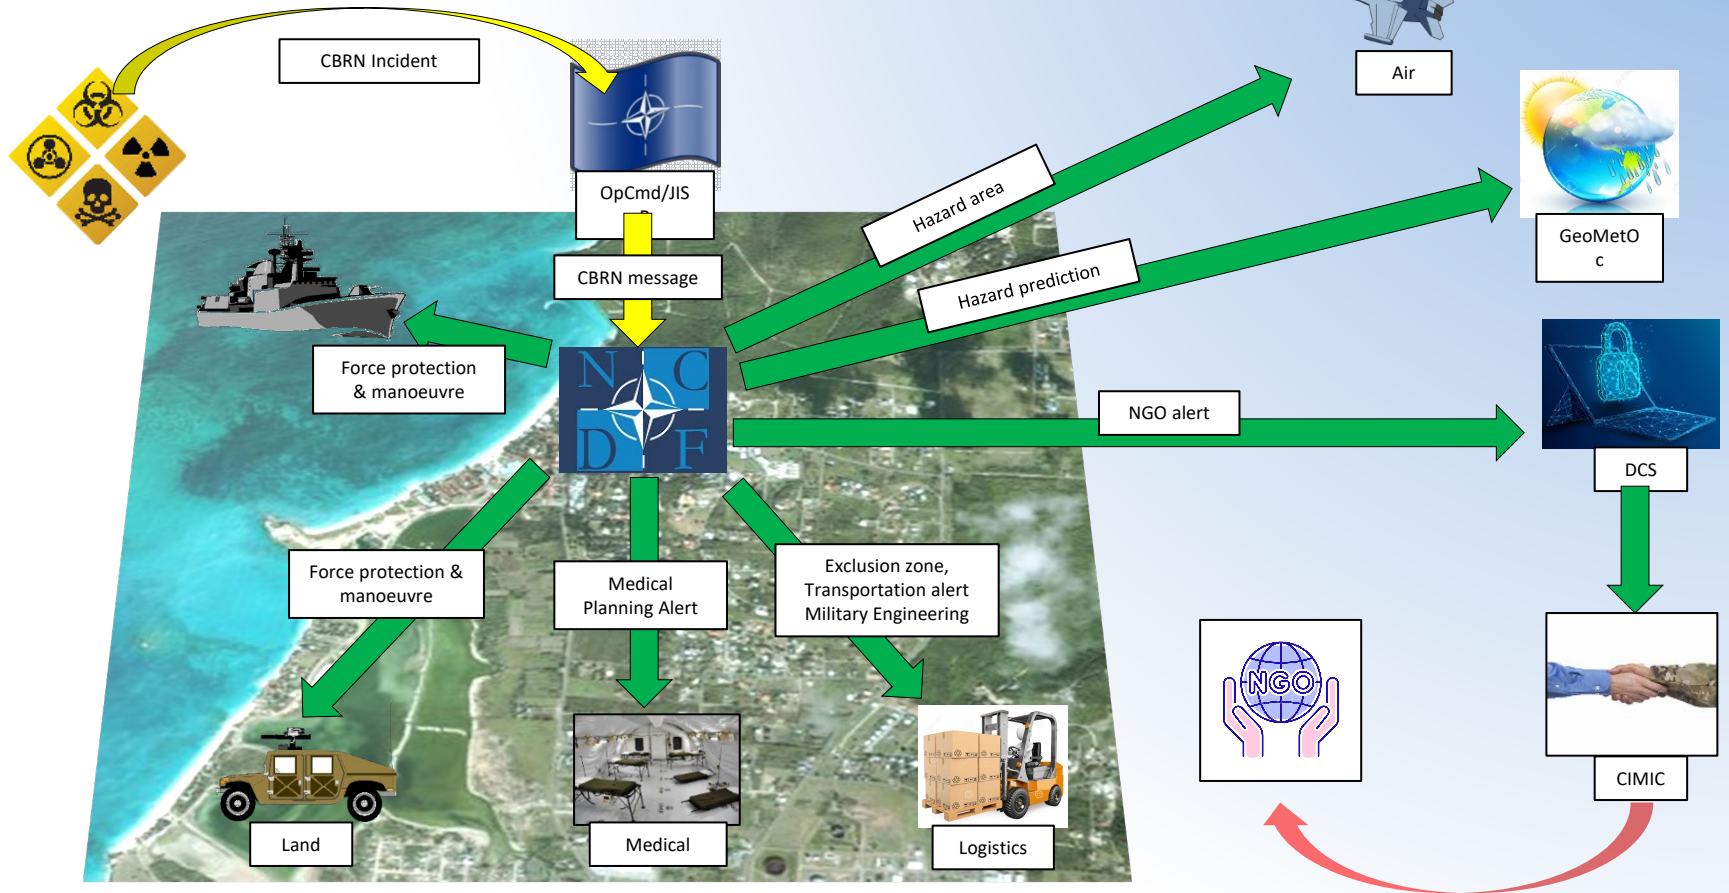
CBRN Incident

OpCmd/JIS

CBRN message

Air

GeoMetO
c

Hazard area

Hazard prediction

Force protection & manoeuvre

N C D F

NGO alert

DCS

Force protection & manoeuvre

Medical Planning Alert

Exclusion zone, Transportation alert Military Engineering

CIMIC

NGO

Land

Medical

Logistics